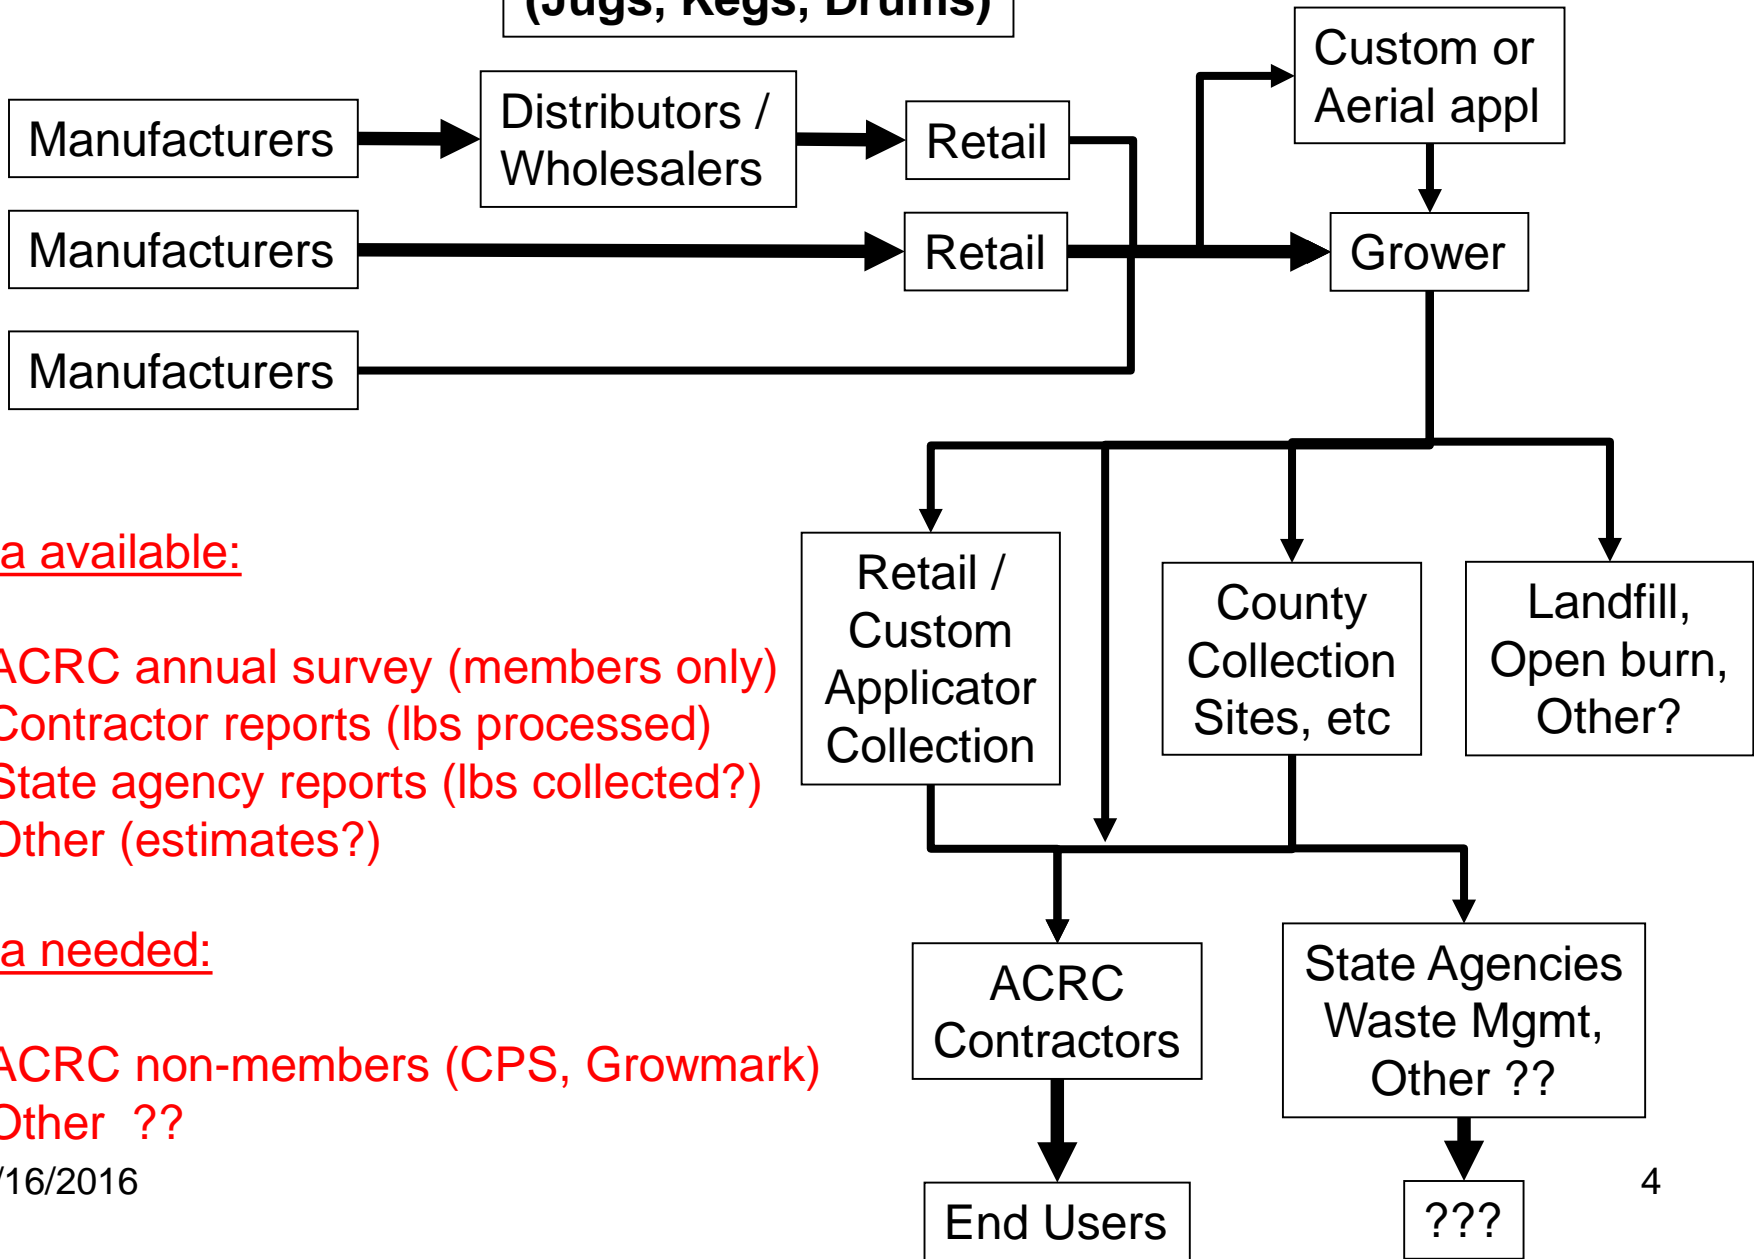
(Jugs, Kegs, Drums)

Manufacturers

Distributors / Wholesalers

Retail

Custom or Aerial appl

Manufacturers

Retail

Grower

Manufacturers

a available:

ACRC annual survey (members only)
Contractor reports (lbs processed)
State agency reports (lbs collected?)
Other (estimates?)

a needed:

ACRC non-members (CPS, Growmark)
Other ??

Retail / Custom Applicator Collection

County Collection Sites, etc

Landfill, Open burn, Other?

ACRC Contractors

State Agencies Waste Mgmt, Other ??

/16/2016

End Users

???

4